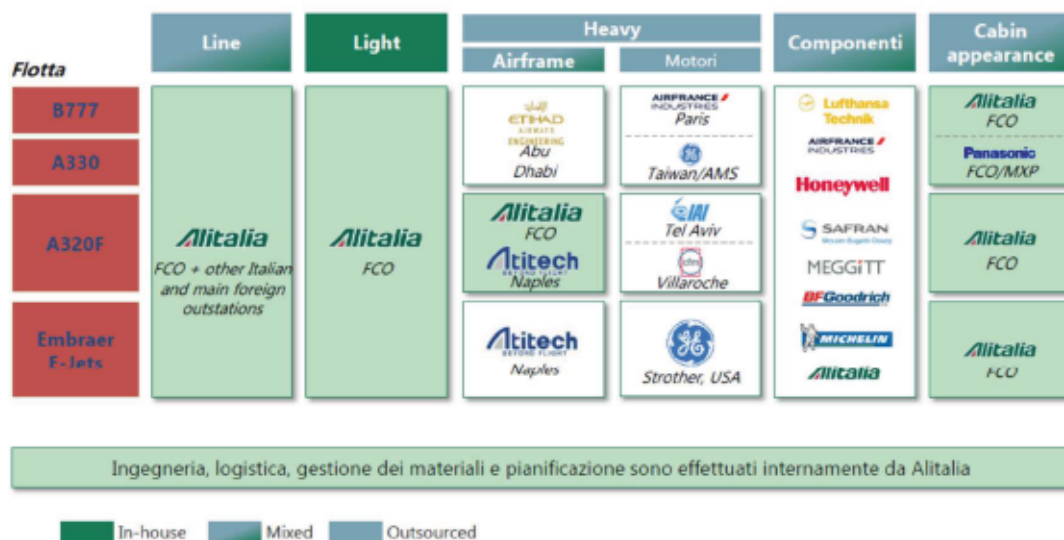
| Flotta | Line | Light | Heavy – Airframe | Heavy – Motori | Componenti | Cabin appearance |
|---|---|---|---|---|---|---|
| B777 | Alitalia FCO + other Italian and main foreign outstations | Alitalia FCO | ETIHAD AIRWAYS ENGINEERING Abu Dhabi | AIRFRANCE INDUSTRIES Paris / GE Taiwan/AMS | Lufthansa Technik, AIRFRANCE INDUSTRIES, Honeywell, SAFRAN, MEGGITT, BFGoodrich, MICHELIN, Alitalia | Alitalia FCO / Panasonic FCO/MXP |
| A330 | | | | | | |
| A320F | | | Alitalia FCO / Atitech BEYOND FLIGHT Naples | IAI Tel Aviv / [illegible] Villaroche | | Alitalia FCO |
| Embraer E-Jets | | | Atitech BEYOND FLIGHT Naples | GE Strother, USA | | Alitalia FCO |

Ingegneria, logistica, gestione dei materiali e pianificazione sono effettuati internamente da Alitalia

In-house Mixed Outsourced